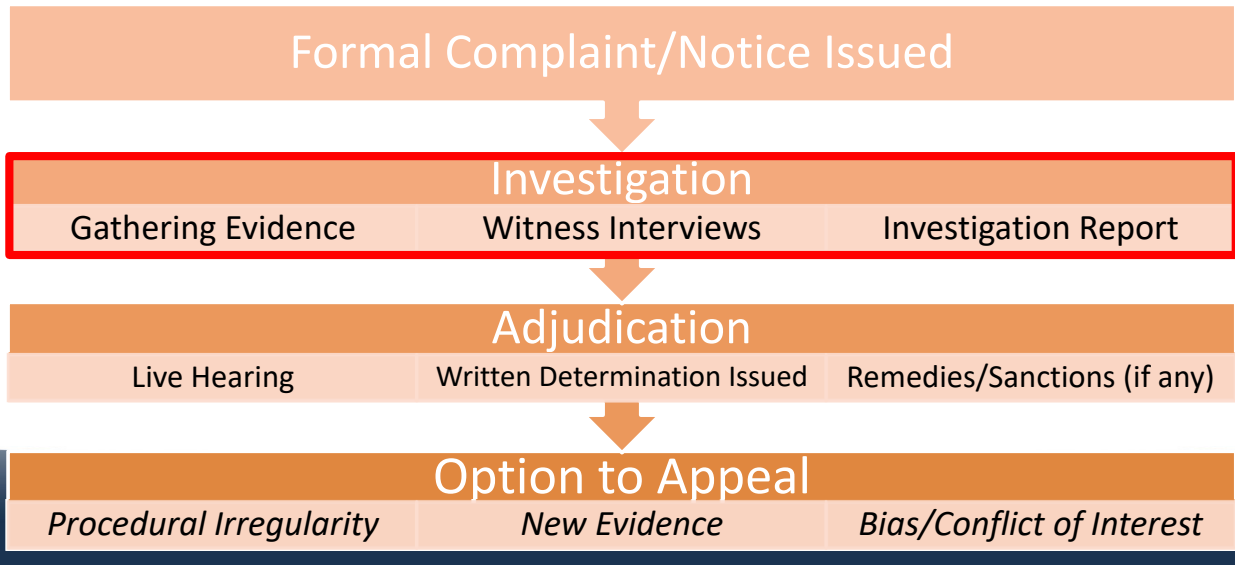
Formal Complaint/Notice Issued

Investigation

Gathering Evidence

Witness Interviews

Investigation Report

Adjudication

Live Hearing

Written Determination Issued

Remedies/Sanctions (if any)

Option to Appeal

*Procedural Irregularity*

*New Evidence*

*Bias/Conflict of Interest*